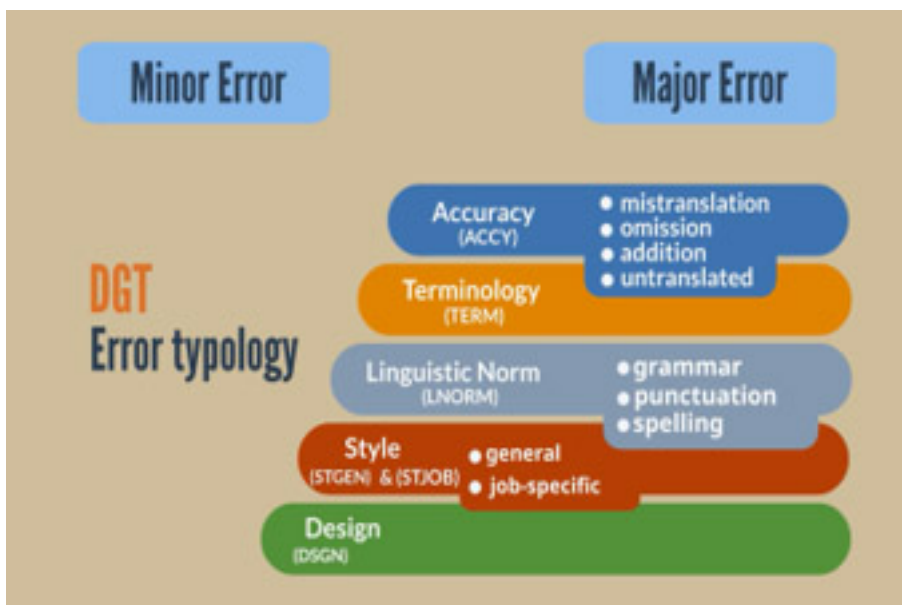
Minor Error

Major Error

DGT
Error typology

Accuracy
(ACCY)

• mistranslation
• omission
• addition
• untranslated

Terminology
(TERM)

Linguistic Norm
(LNORM)

• grammar
• punctuation
• spelling

Style
(STGEN) & (STJOB)

• general
• job-specific

Design
(DSGN)